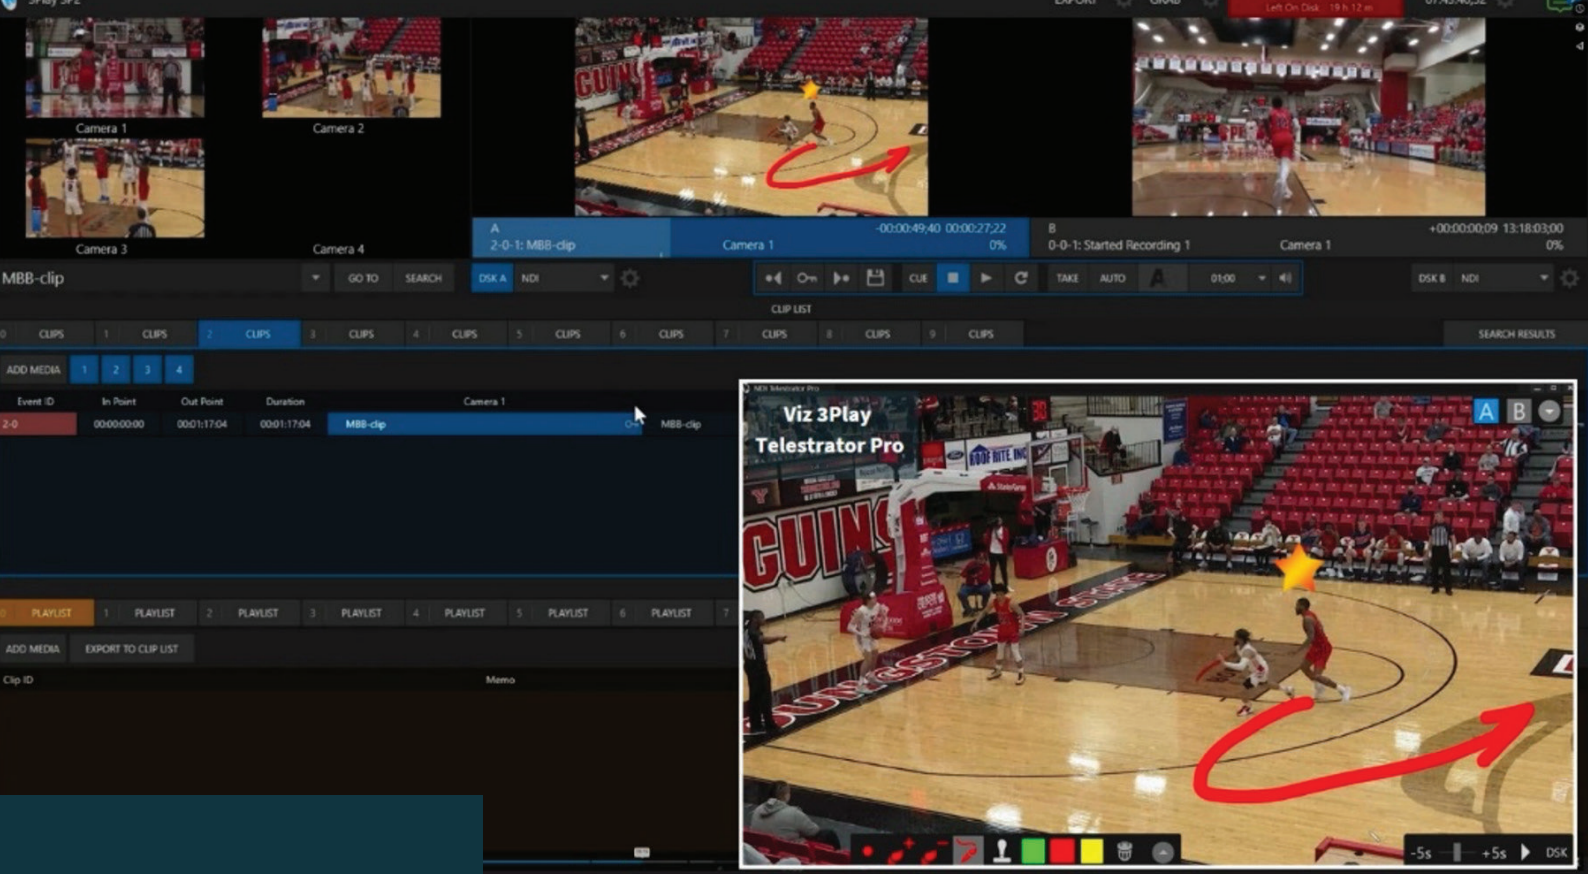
Camera 1
Camera 2
Camera 3
Camera 4

A
2-0-1: MBB-clip
Camera 1
-00:00:49:40 00:00:27:22
0%

B
0-0-1: Started Recording 1
Camera 1
+00:00:00:09 13:18:03:00
0%

MBB-clip
GO TO
SEARCH
DSK A
NDI
CUE
TAKE
AUTO
01:00
DSK B
NDI

CLIP LIST
0 CLIPS 1 CLIPS 2 CLIPS 3 CLIPS 4 CLIPS 5 CLIPS 6 CLIPS 7 CLIPS 8 CLIPS 9 CLIPS
SEARCH RESULTS

ADD MEDIA 1 2 3 4

| Event ID | In Point | Out Point | Duration | Camera 1 | |
|---|---|---|---|---|---|
| 2-0 | 00:00:00:00 | 00:01:17:04 | 00:01:17:04 | MBB-clip | MBB-clip |

0 PLAYLIST 1 PLAYLIST 2 PLAYLIST 3 PLAYLIST 4 PLAYLIST 5 PLAYLIST 6 PLAYLIST 7

ADD MEDIA
EXPORT TO CLIP LIST

Clip ID
Memo

Viz 3Play
Telestrator Pro
A B
-5s +5s DSK